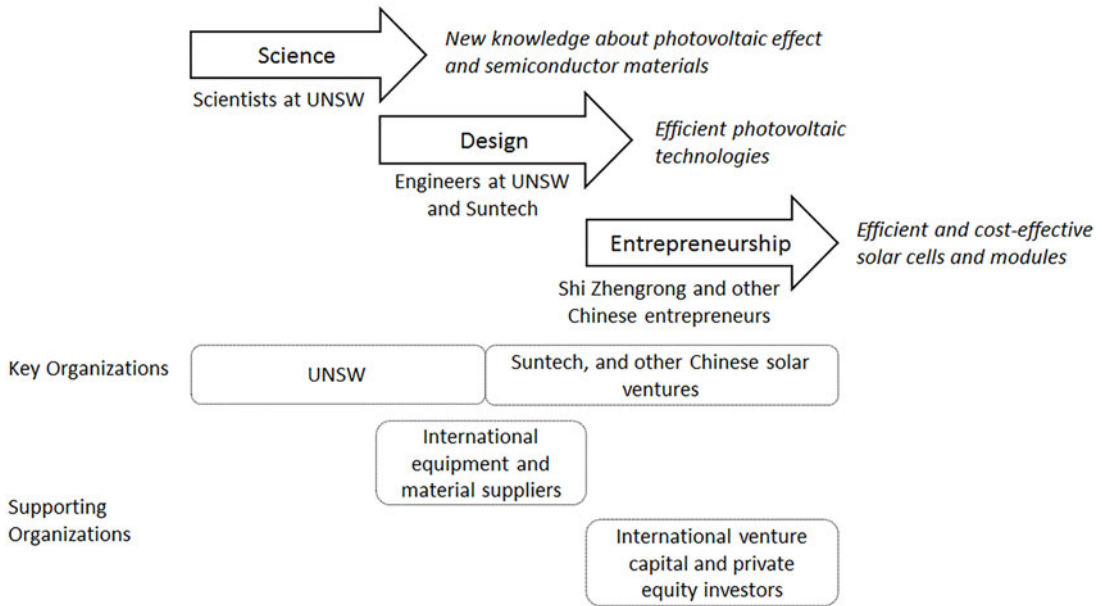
Science

New knowledge about photovoltaic effect and semiconductor materials

Scientists at UNSW

Design

Efficient photovoltaic technologies

Engineers at UNSW and Suntech

Entrepreneurship

Efficient and cost-effective solar cells and modules

Shi Zhengrong and other Chinese entrepreneurs

Key Organizations

UNSW

Suntech, and other Chinese solar ventures

International equipment and material suppliers

Supporting Organizations

International venture capital and private equity investors